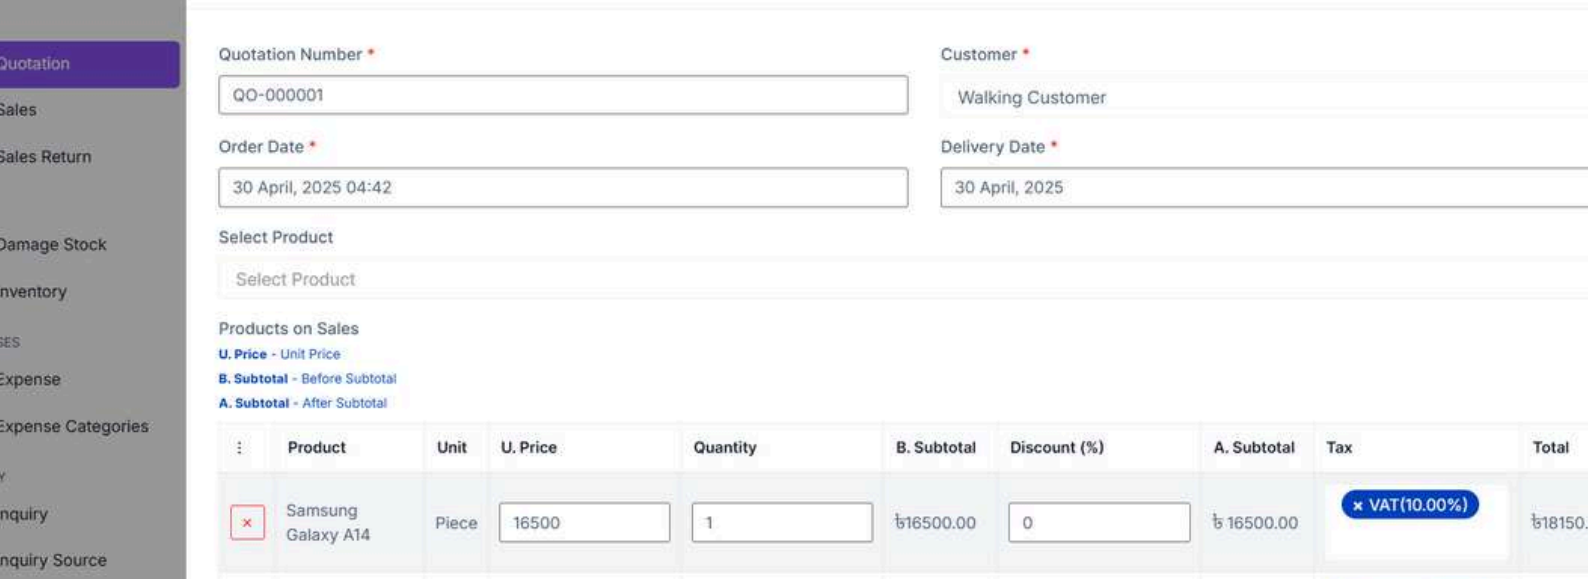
Quotation
Sales
Sales Return
Damage Stock
nventory
SES
Expense
Expense Categories
Y
nquiry
nquiry Source

Quotation Number *
QO-000001
Customer *
Walking Customer
Order Date *
30 April, 2025 04:42
Delivery Date *
30 April, 2025
Select Product
Select Product
Products on Sales
U. Price - Unit Price
B. Subtotal - Before Subtotal
A. Subtotal - After Subtotal

| ⋮ | Product | Unit | U. Price | Quantity | B. Subtotal | Discount (%) | A. Subtotal | Tax | Total |
|---|---|---|---|---|---|---|---|---|---|
| × | Samsung Galaxy A14 | Piece | 16500 | 1 | ৳16500.00 | 0 | ৳ 16500.00 | × VAT(10.00%) | ৳18150. |